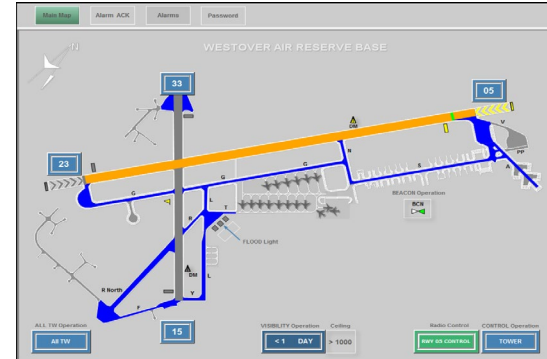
Main Map
Alarm ACK
Alarms
Password

N

WESTOVER AIR RESERVE BASE

33
05
23
15

DM
R
G
G
S
V
PP
A
G
R
L
T
BEACON Operation
BCN
FLOOD Light
DM
L
R North
F
Y

ALL TW Operation
All TW

VISIBILITY Operation
< 1
DAY
Ceiling
> 1000

Radio Control
RWY 05 CONTROL

CONTROL Operation
TOWER